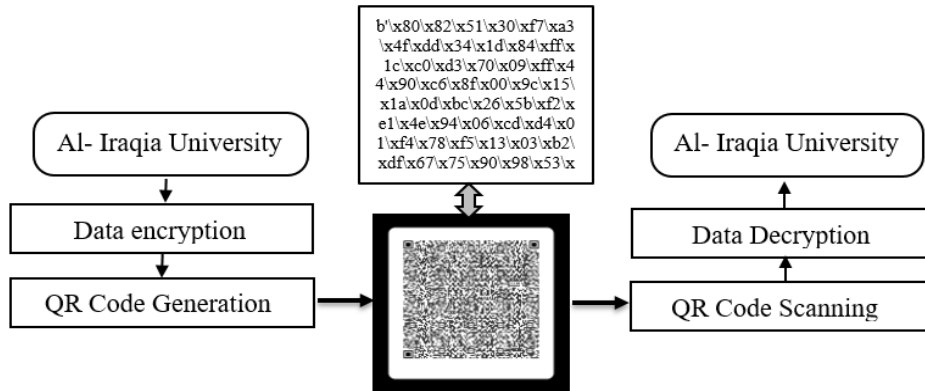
b'\x80\x82\x51\x30\xf7\xa3\x4f\xdd\x34\x1d\x84\xff\x1c\xc0\xd3\x70\x09\xff\x44\x90\xc6\x8f\x00\x9c\x15\x1a\x0d\xbc\x26\x5b\xf2\xe1\x4e\x94\x06\xcd\xd4\x01\xf4\x78\xf5\x13\x03\xb2\xdf\x67\x75\x90\x98\x53\x

Al- Iraqia University

Data encryption

QR Code Generation

Al- Iraqia University

Data Decryption

QR Code Scanning